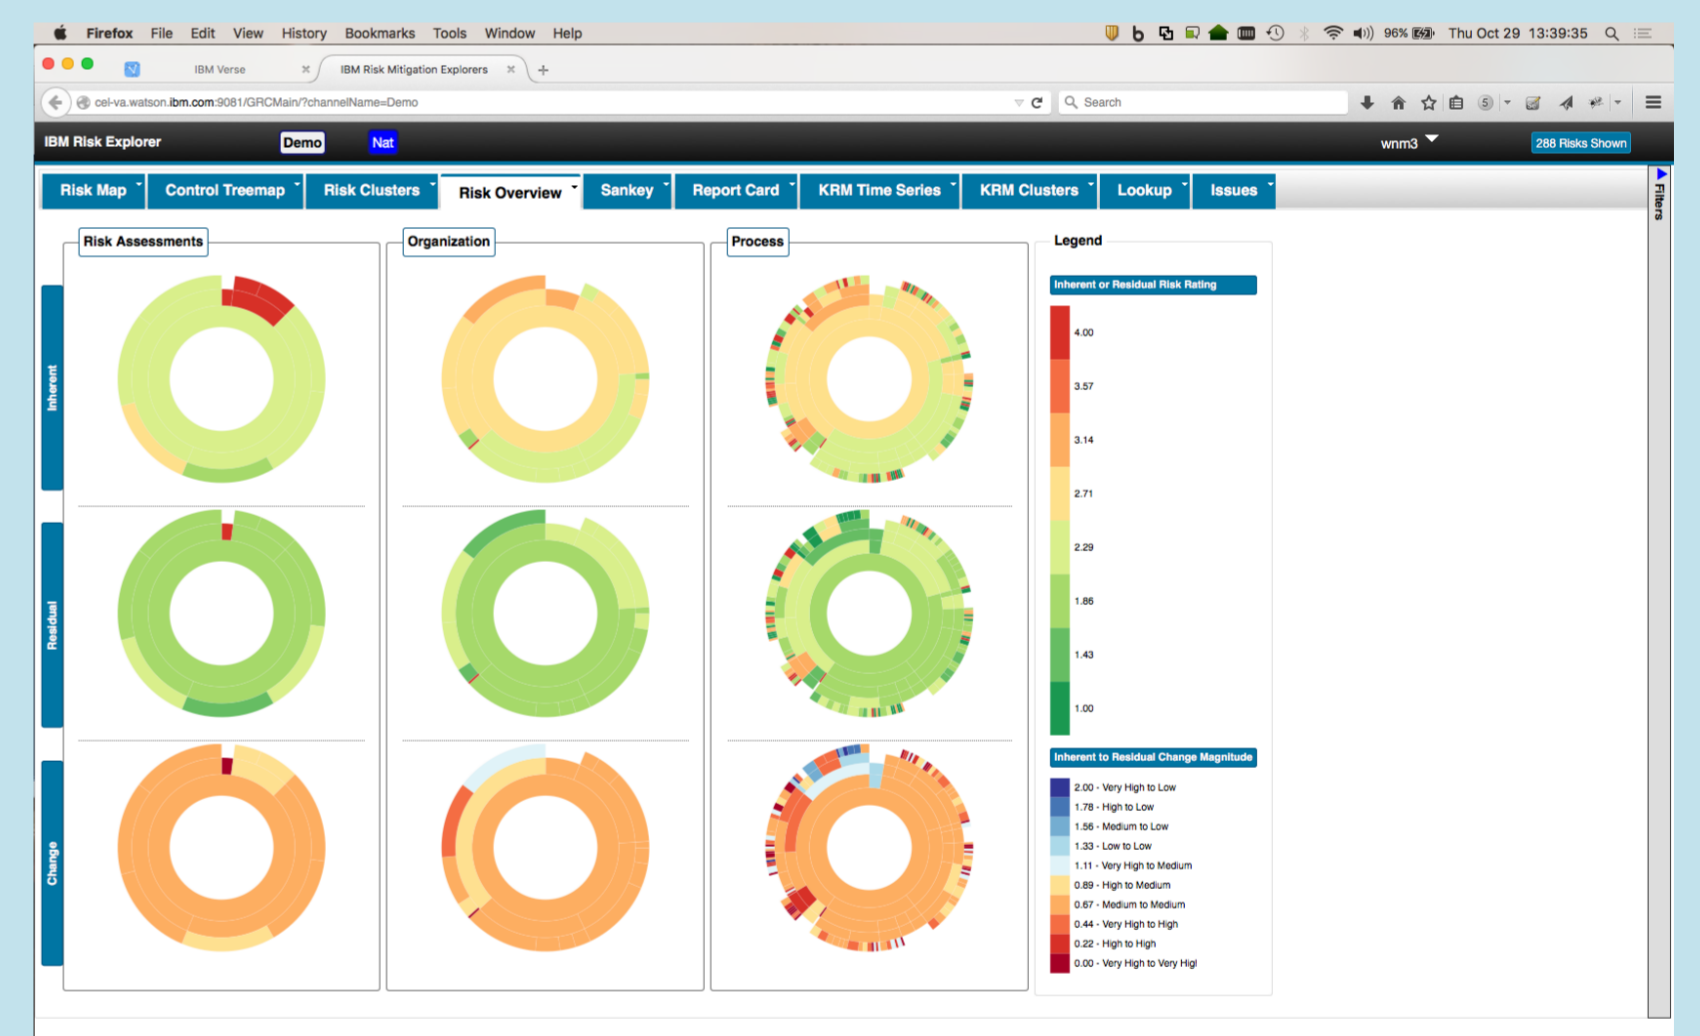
Firefox File Edit View History Bookmarks Tools Window Help

96% Thu Oct 29 13:39:35

IBM Verse

IBM Risk Mitigation Explorers

cel-va.watson.ibm.com:9081/GRCMain/?channelName=Demo

Search

IBM Risk Explorer

Demo

Nat

wnm3

288 Risks Shown

Risk Map

Control Treemap

Risk Clusters

Risk Overview

Sankey

Report Card

KRM Time Series

KRM Clusters

Lookup

Issues

Filters

Risk Assessments

Organization

Process

Legend

Inherent

Residual

Change

Inherent or Residual Risk Rating

4.00

3.57

3.14

2.71

2.29

1.86

1.43

1.00

Inherent to Residual Change Magnitude

2.00 - Very High to Low

1.78 - High to Low

1.56 - Medium to Low

1.33 - Low to Low

1.11 - Very High to Medium

0.89 - High to Medium

0.67 - Medium to Medium

0.44 - Very High to High

0.22 - High to High

0.00 - Very High to Very Higl